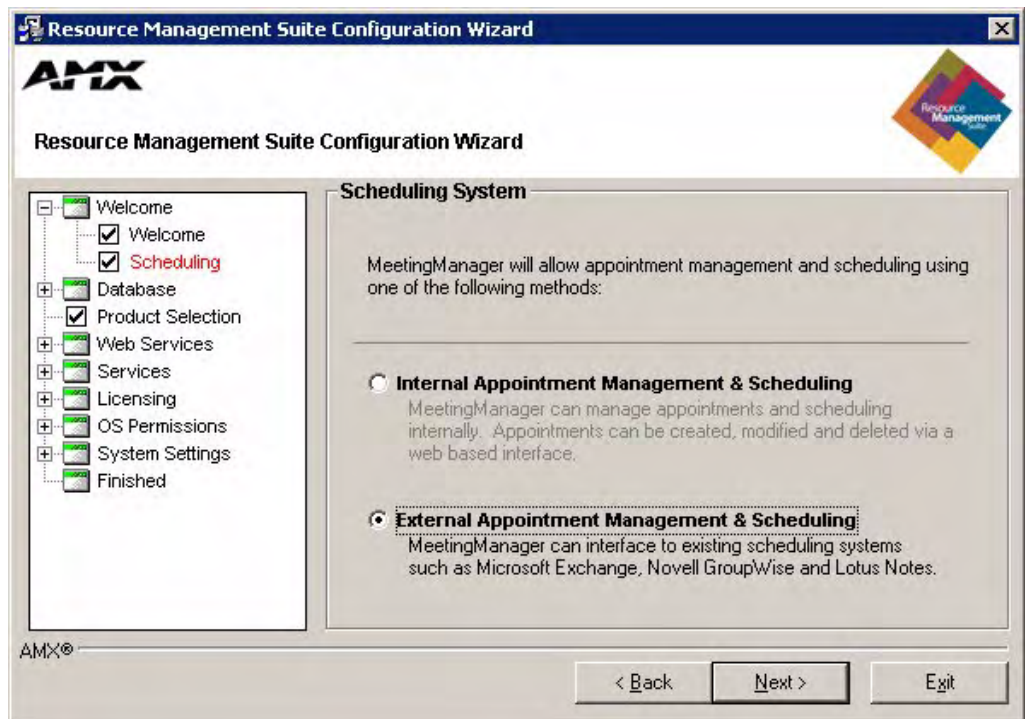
Resource Management Suite Configuration Wizard

AMX

Resource Management Suite

Resource Management Suite Configuration Wizard

Welcome
Welcome
Scheduling
Database
Product Selection
Web Services
Services
Licensing
OS Permissions
System Settings
Finished

Scheduling System

MeetingManager will allow appointment management and scheduling using one of the following methods:

Internal Appointment Management & Scheduling
MeetingManager can manage appointments and scheduling internally. Appointments can be created, modified and deleted via a web based interface.

External Appointment Management & Scheduling
MeetingManager can interface to existing scheduling systems such as Microsoft Exchange, Novell GroupWise and Lotus Notes.

AMX®

< Back | Next > | Exit